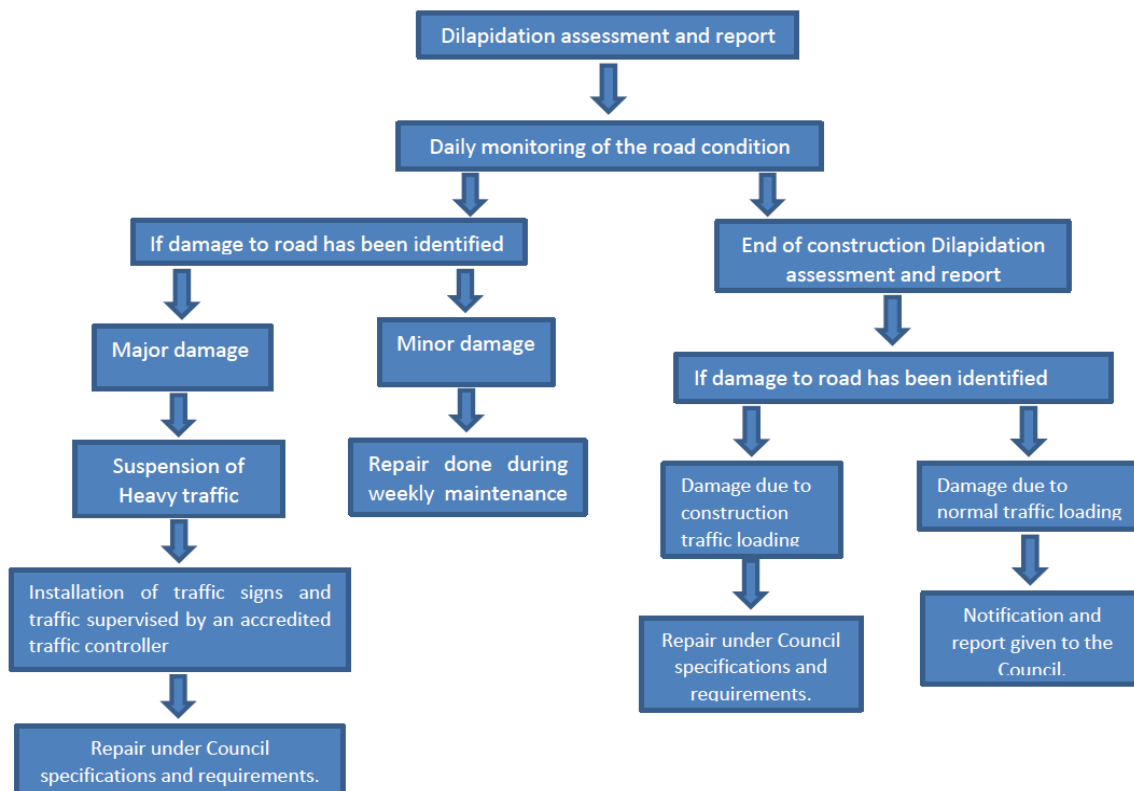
Dilapidation assessment and report

Daily monitoring of the road condition

If damage to road has been identified

End of construction Dilapidation assessment and report

Major damage

Minor damage

If damage to road has been identified

Suspension of Heavy traffic

Repair done during weekly maintenance

Damage due to construction traffic loading

Damage due to normal traffic loading

Installation of traffic signs and traffic supervised by an accredited traffic controller

Repair under Council specifications and requirements.

Notification and report given to the Council.

Repair under Council specifications and requirements.